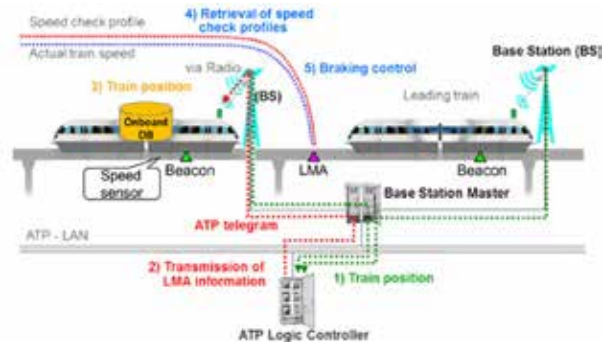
Speed check profile

4) Retrieval of speed check profiles

Actual train speed

Base Station (BS)

via Radio

5) Braking control

3) Train position

(BS)

Leading train

Onboard DB

Speed sensor

Beacon

LMA

Beacon

Base Station Master

ATP telegram

ATP - LAN

2) Transmission of LMA information

1) Train position

ATP Logic Controller